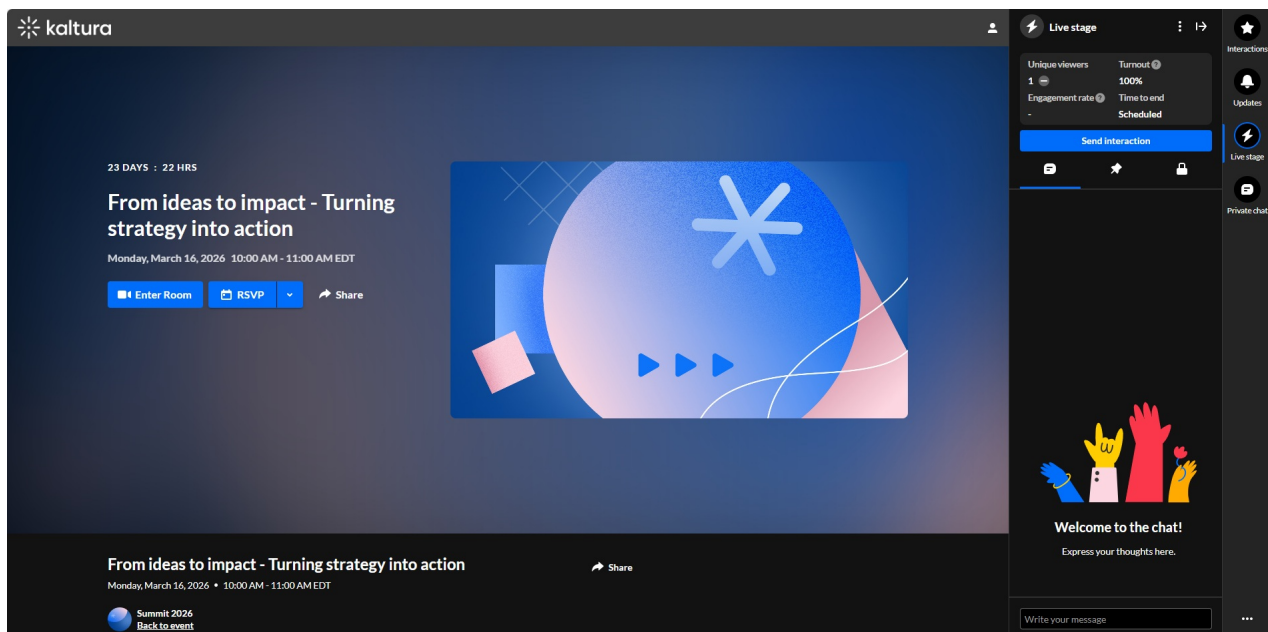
kaltura

23 DAYS : 22 HRS

From ideas to impact - Turning strategy into action

Monday, March 16, 2026 10:00 AM - 11:00 AM EDT

Enter Room RSVP Share

From ideas to impact - Turning strategy into action

Monday, March 16, 2026 • 10:00 AM - 11:00 AM EDT

Share

Summit 2026
Back to event

Live stage

| Unique viewers | Turnout |
|---|---|
| 1 | 100% |
| Engagement rate | Time to end |
| - | Scheduled |

Send interaction

Welcome to the chat!

Express your thoughts here.

Write your message

Interactions

Updates

Live stage

Private chat

...